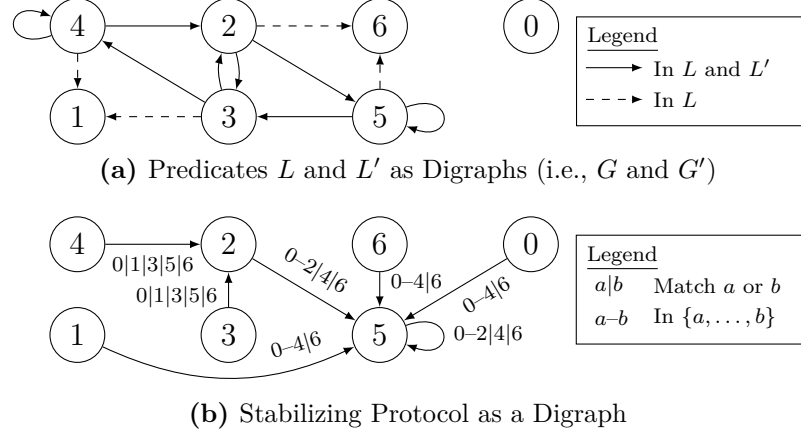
4 2 6 0
1 3 5

Legend
In $L$ and $L'$
In $L$

**(a)** Predicates $L$ and $L'$ as Digraphs (i.e., $G$ and $G'$)

4 2 6 0
1 3 5

0|1|3|5|6
0|1|3|5|6
0–2|4|6
0–4|6
0–4|6
0–4|6
0–2|4|6

Legend
$a|b$ Match $a$ or $b$
$a$–$b$ In $\{a, \ldots, b\}$

**(b)** Stabilizing Protocol as a Digraph